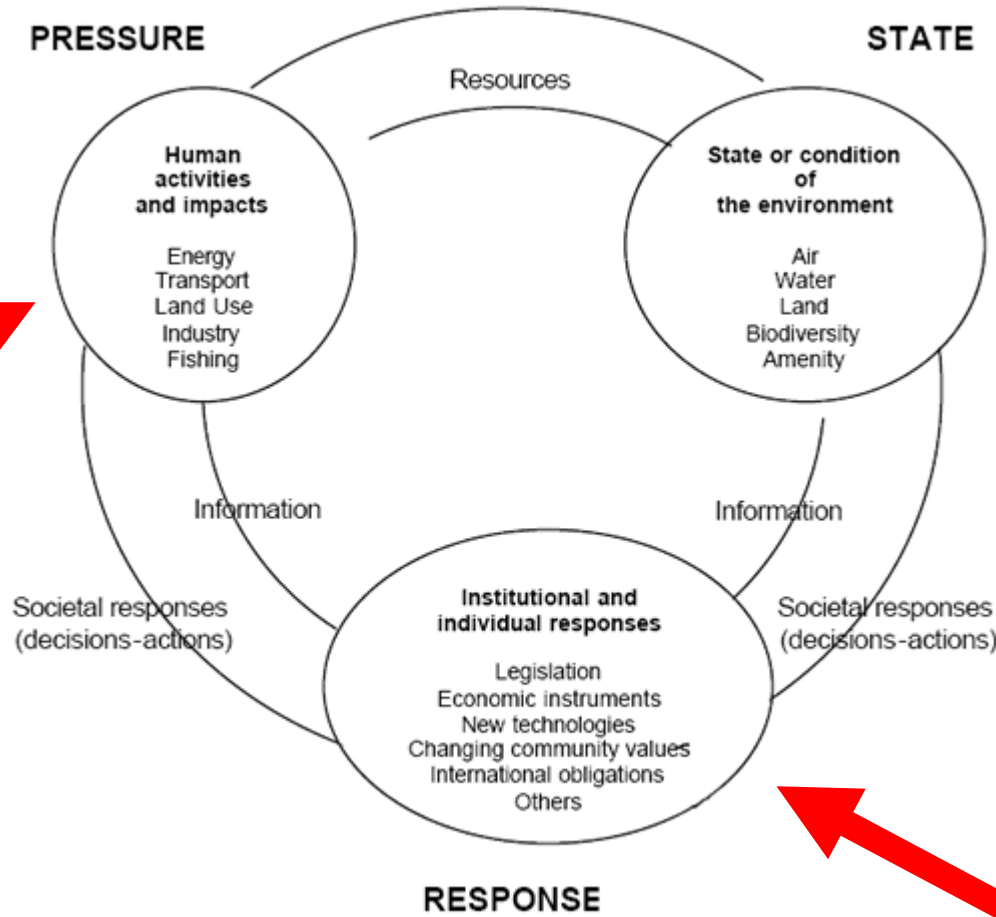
PRESSURE

STATE

Resources

Human activities and impacts

Energy
Transport
Land Use
Industry
Fishing

State or condition of the environment

Air
Water
Land
Biodiversity
Amenity

Information

Information

Societal responses (decisions-actions)

Institutional and individual responses

Legislation
Economic instruments
New technologies
Changing community values
International obligations
Others

Societal responses (decisions-actions)

RESPONSE